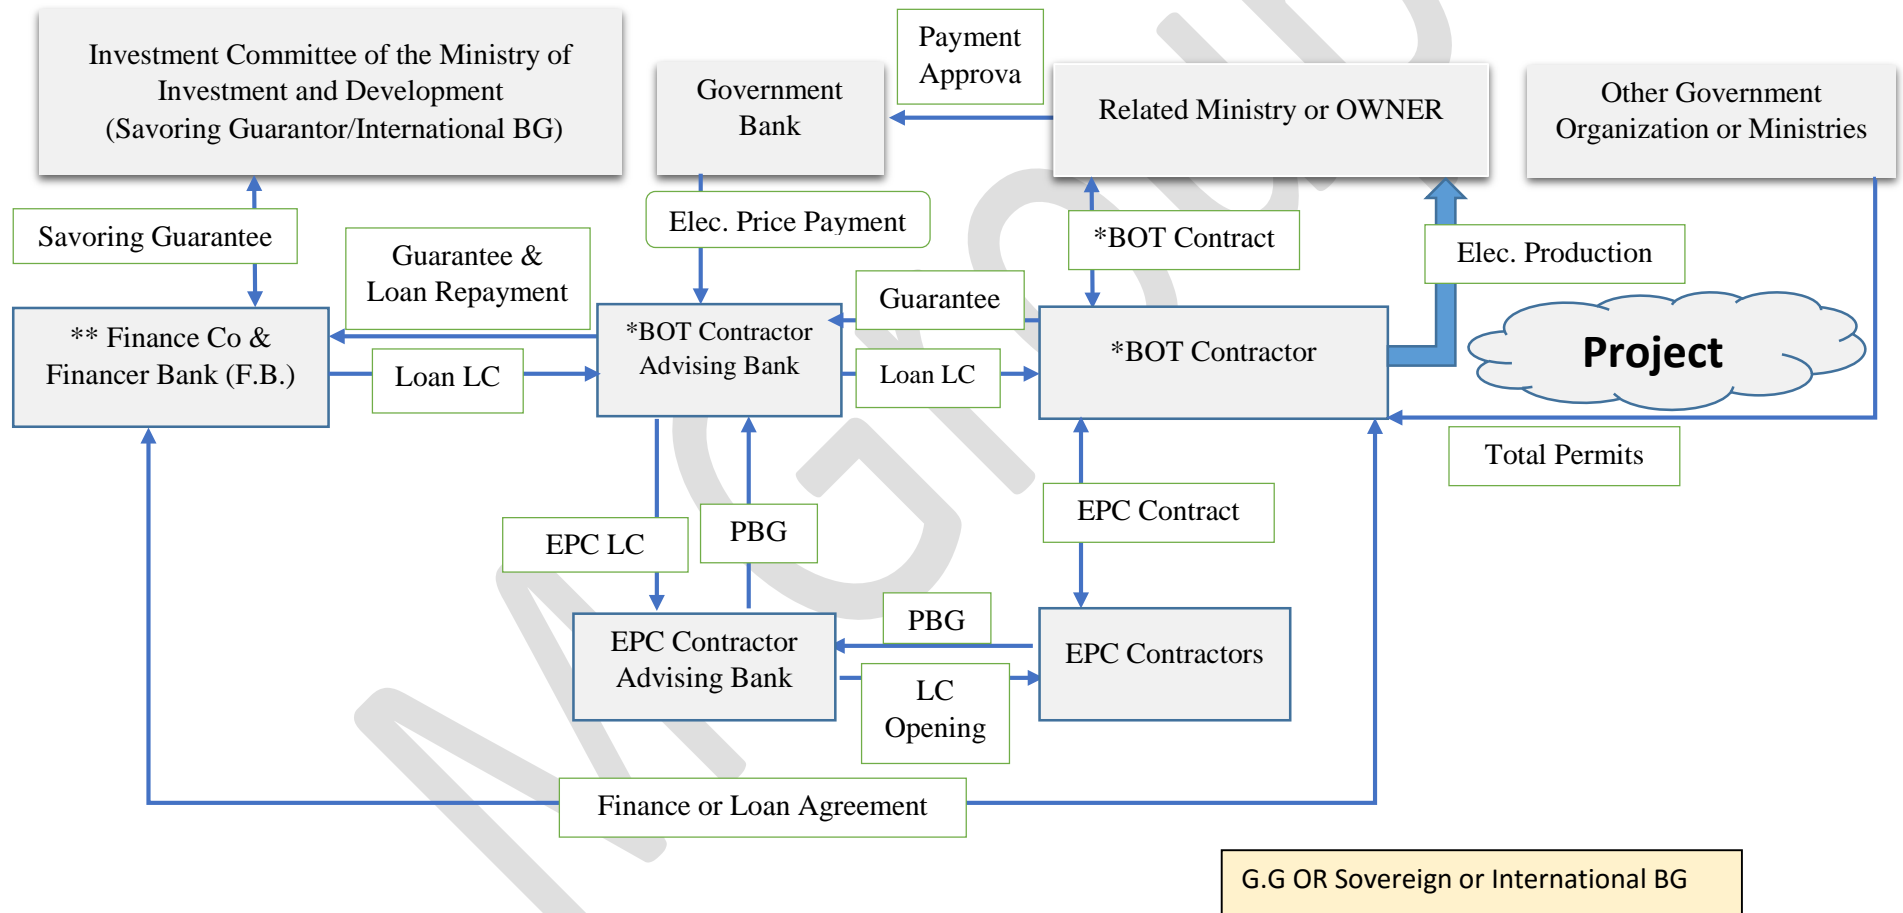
Investment Committee of the Ministry of Investment and Development (Savoring Guarantor/International BG)

Government Bank

Payment Approva

Related Ministry or OWNER

Other Government Organization or Ministries

Savoring Guarantee

Guarantee & Loan Repayment

Elec. Price Payment

*BOT Contract

Elec. Production

Guarantee

** Finance Co & Financer Bank (F.B.)

Loan LC

*BOT Contractor Advising Bank

Loan LC

*BOT Contractor

Project

Total Permits

EPC Contract

EPC LC

PBG

PBG

EPC Contractor Advising Bank

EPC Contractors

LC Opening

Finance or Loan Agreement

G.G OR Sovereign or International BG